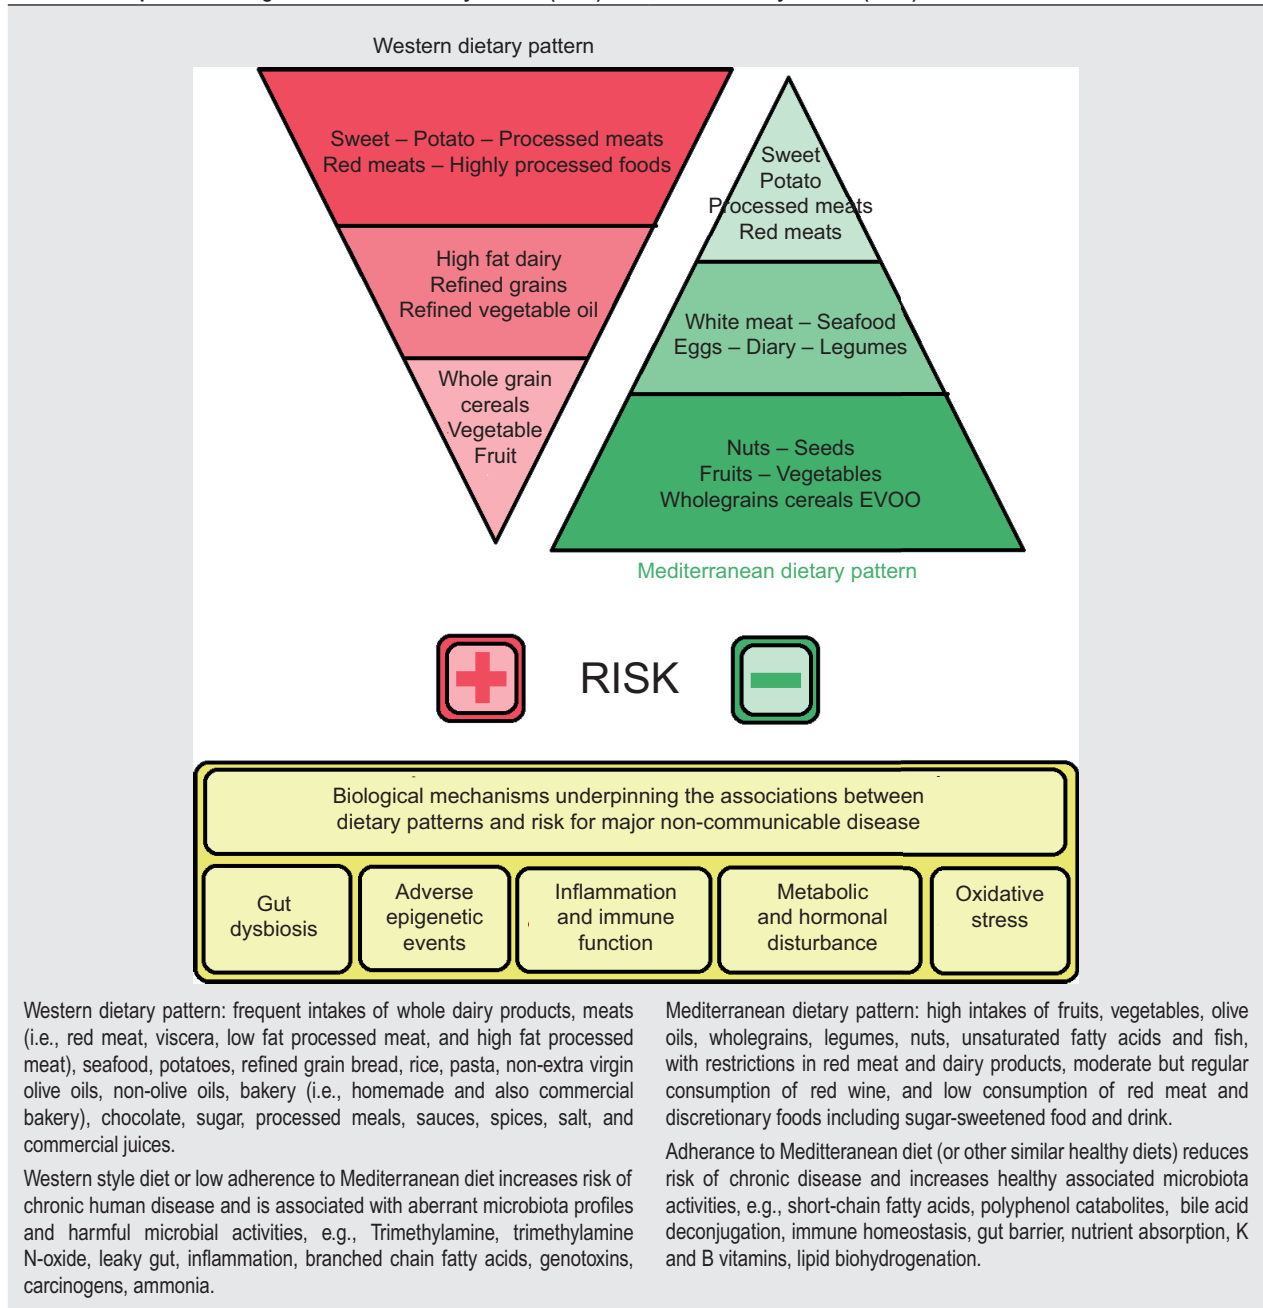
Western dietary pattern

Sweet – Potato – Processed meats
Red meats – Highly processed foods

High fat dairy
Refined grains
Refined vegetable oil

Whole grain
cereals
Vegetable
Fruit

Sweet
Potato
Processed meats
Red meats

White meat – Seafood
Eggs – Diary – Legumes

Nuts – Seeds
Fruits – Vegetables
Wholegrains cereals EVOO

Mediterranean dietary pattern

RISK

Biological mechanisms underpinning the associations between dietary patterns and risk for major non-communicable disease

Gut dysbiosis

Adverse epigenetic events

Inflammation and immune function

Metabolic and hormonal disturbance

Oxidative stress

Western dietary pattern: frequent intakes of whole dairy products, meats (i.e., red meat, viscera, low fat processed meat, and high fat processed meat), seafood, potatoes, refined grain bread, rice, pasta, non-extra virgin olive oils, non-olive oils, bakery (i.e., homemade and also commercial bakery), chocolate, sugar, processed meals, sauces, spices, salt, and commercial juices.

Western style diet or low adherence to Mediterranean diet increases risk of chronic human disease and is associated with aberrant microbiota profiles and harmful microbial activities, e.g., Trimethylamine, trimethylamine N-oxide, leaky gut, inflammation, branched chain fatty acids, genotoxins, carcinogens, ammonia.

Mediterranean dietary pattern: high intakes of fruits, vegetables, olive oils, wholegrains, legumes, nuts, unsaturated fatty acids and fish, with restrictions in red meat and dairy products, moderate but regular consumption of red wine, and low consumption of red meat and discretionary foods including sugar-sweetened food and drink.

Adherance to Meditteranean diet (or other similar healthy diets) reduces risk of chronic disease and increases healthy associated microbiota activities, e.g., short-chain fatty acids, polyphenol catabolites, bile acid deconjugation, immune homeostasis, gut barrier, nutrient absorption, K and B vitamins, lipid biohydrogenation.